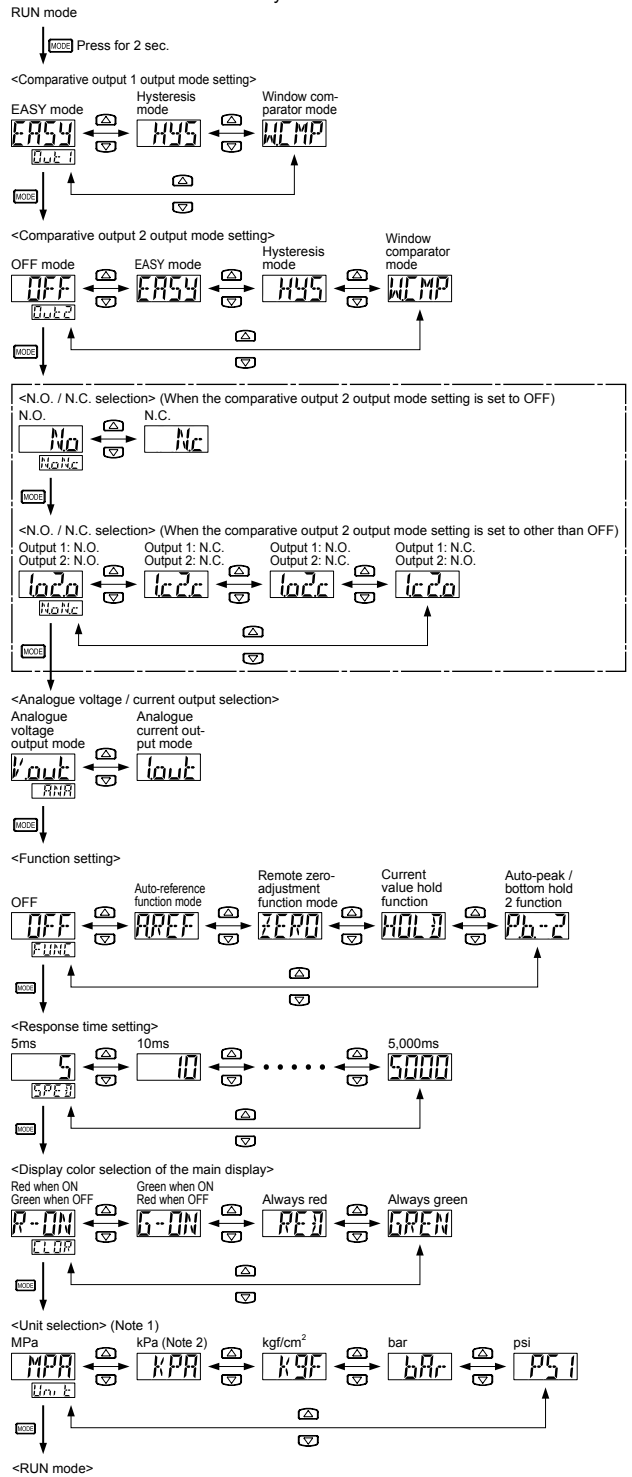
RUN mode

MODE Press for 2 sec.

<Comparative output 1 output mode setting>

EASY mode
EASY
Out1

Hysteresis mode
HYS

Window comparator mode
WCMP

MODE

<Comparative output 2 output mode setting>

OFF mode
OFF
Out2

EASY mode
EASY

Hysteresis mode
HYS

Window comparator mode
WCMP

MODE

<N.O. / N.C. selection> (When the comparative output 2 output mode setting is set to OFF)

N.O.
No
NoNc

N.C.
Nc

MODE

<N.O. / N.C. selection> (When the comparative output 2 output mode setting is set to other than OFF)

Output 1: N.O.
Output 2: N.O.
1o2o
NoNc

Output 1: N.C.
Output 2: N.C.
1c2c

Output 1: N.O.
Output 2: N.C.
1o2c

Output 1: N.C.
Output 2: N.O.
1c2o

MODE

<Analogue voltage / current output selection>

Analogue voltage output mode
Vout
ANA

Analogue current output mode
Iout

MODE

<Function setting>

OFF
OFF
FUNC

Auto-reference function mode
AREF

Remote zero-adjustment function mode
ZERO

Current value hold function
HOLD

Auto-peak / bottom hold 2 function
Pb-2

MODE

<Response time setting>

5ms
5
SPED

10ms
10

5,000ms
5000

MODE

<Display color selection of the main display>

Red when ON
Green when OFF
R-ON
CLOR

Green when ON
Red when OFF
G-ON

Always red
RED

Always green
GREN

MODE

<Unit selection> (Note 1)

MPa
MPA
Unit

kPa (Note 2)
KPA

kgf/cm$^2$
K9F

bar
bAr

psi
PSI

MODE

<RUN mode>